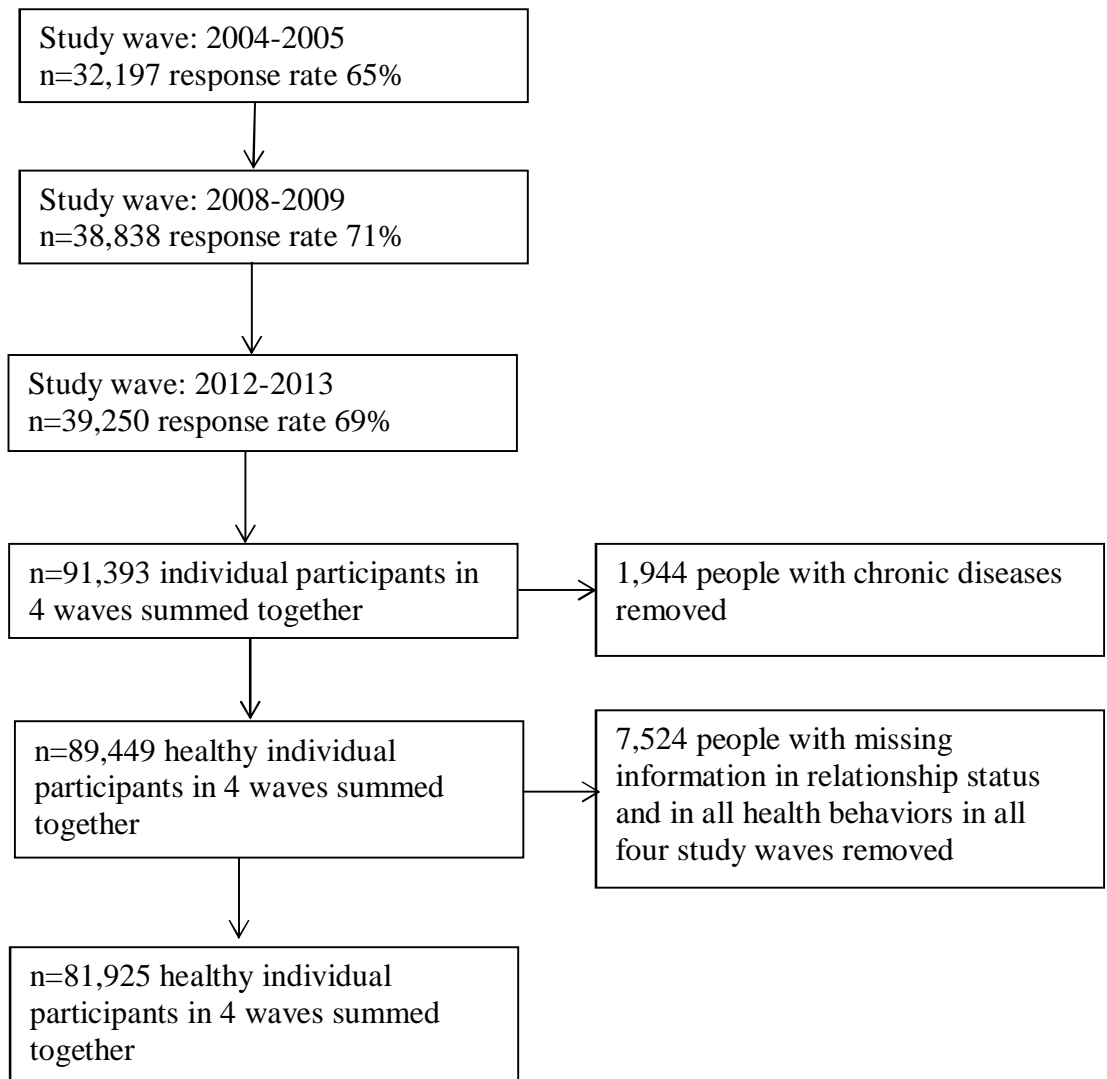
Study wave: 2004-2005
n=32,197 response rate 65%

Study wave: 2008-2009
n=38,838 response rate 71%

Study wave: 2012-2013
n=39,250 response rate 69%

n=91,393 individual participants in 4 waves summed together

1,944 people with chronic diseases removed

n=89,449 healthy individual participants in 4 waves summed together

7,524 people with missing information in relationship status and in all health behaviors in all four study waves removed

n=81,925 healthy individual participants in 4 waves summed together